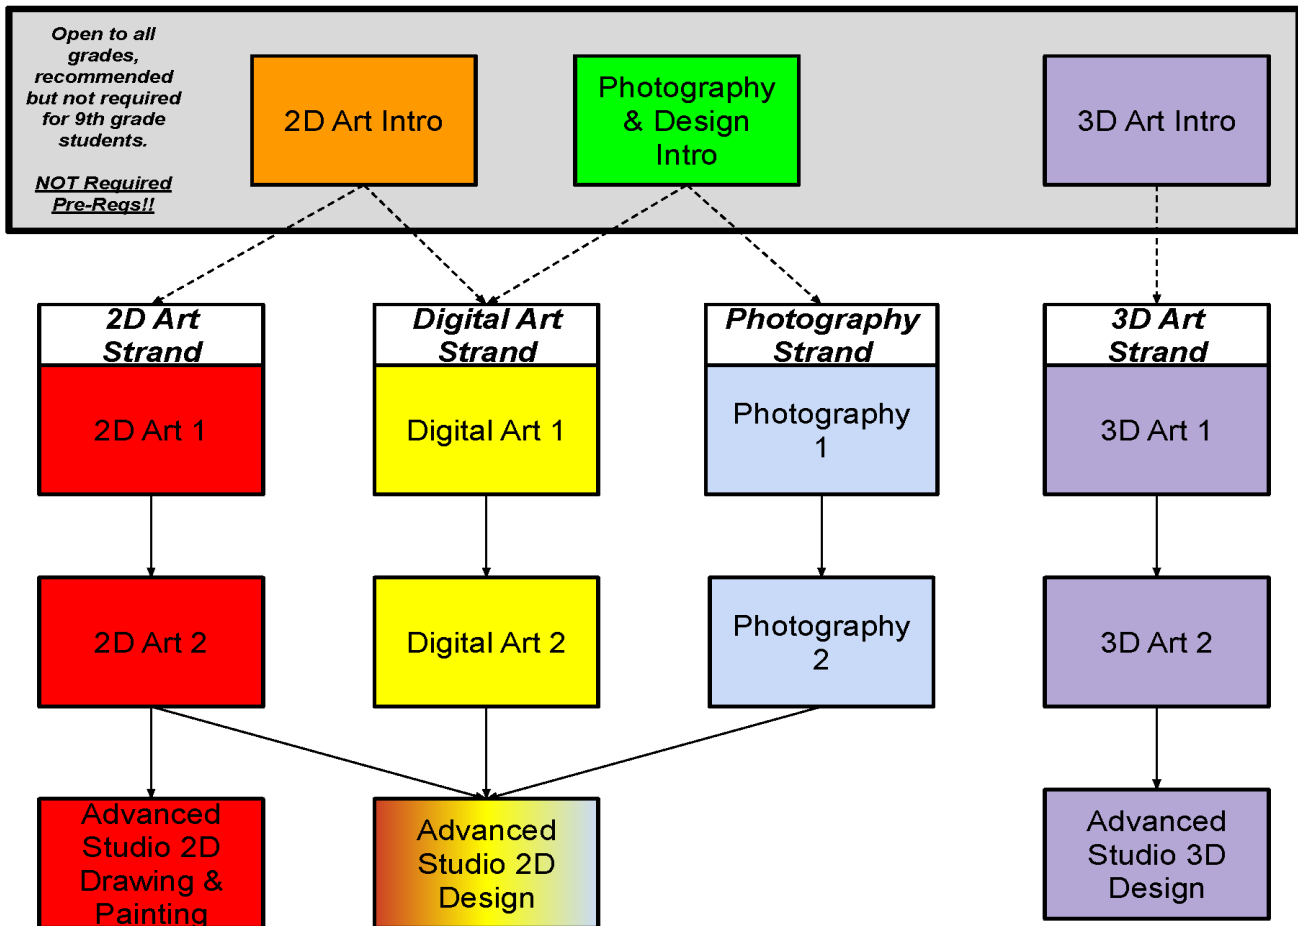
Open to all grades, recommended but not required for 9th grade students.

NOT Required Pre-Reqs!!

2D Art Intro

Photography & Design Intro

3D Art Intro

2D Art Strand

2D Art 1

2D Art 2

Advanced Studio 2D Drawing & Painting

Digital Art Strand

Digital Art 1

Digital Art 2

Advanced Studio 2D Design

Photography Strand

Photography 1

Photography 2

3D Art Strand

3D Art 1

3D Art 2

Advanced Studio 3D Design